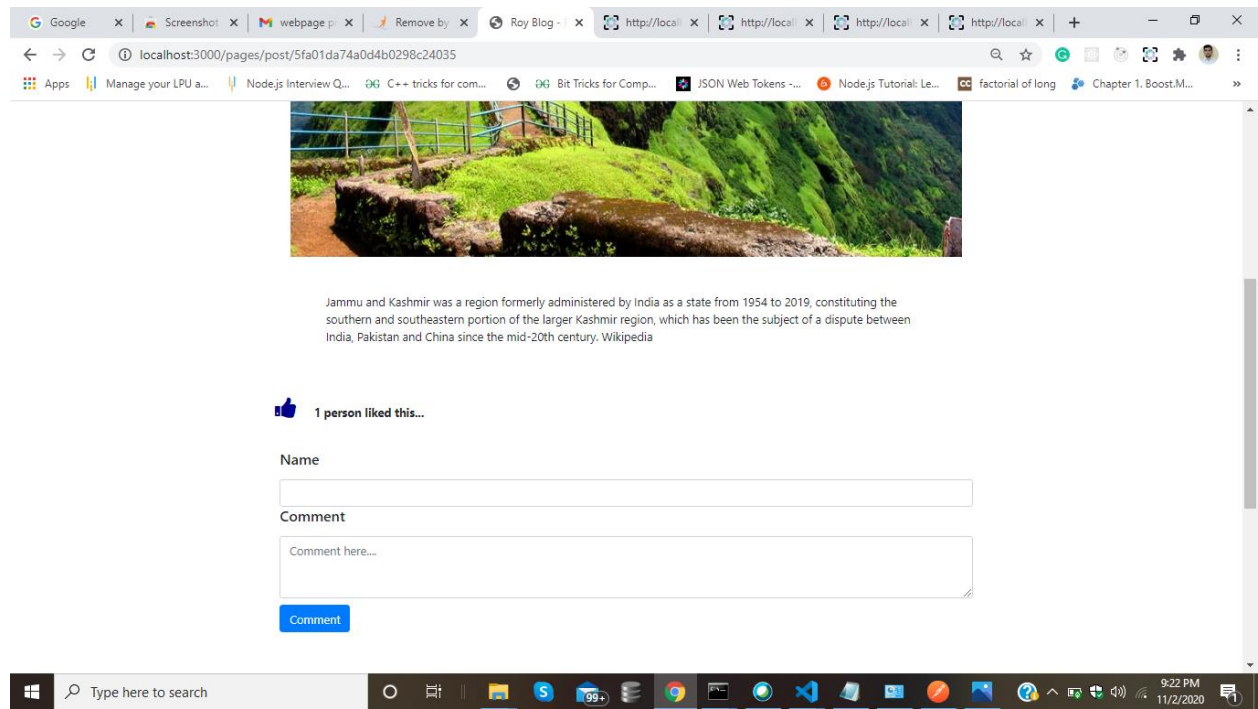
Google × | Screenshot × | webpage p × | Remove by × | Roy Blog - × | http://local × | http://local × | http://local × | http://local × | +

localhost:3000/pages/post/5fa01da74a0d4b0298c24035

Apps | Manage your LPU a... | Node.js Interview Q... | C++ tricks for com... | Bit Tricks for Comp... | JSON Web Tokens -... | Node.js Tutorial: Le... | factorial of long | Chapter 1. Boost.M... »

Jammu and Kashmir was a region formerly administered by India as a state from 1954 to 2019, constituting the southern and southeastern portion of the larger Kashmir region, which has been the subject of a dispute between India, Pakistan and China since the mid-20th century. Wikipedia

1 person liked this...

Name

Comment

Comment here...

Comment

Type here to search

99+

9:22 PM
11/2/2020